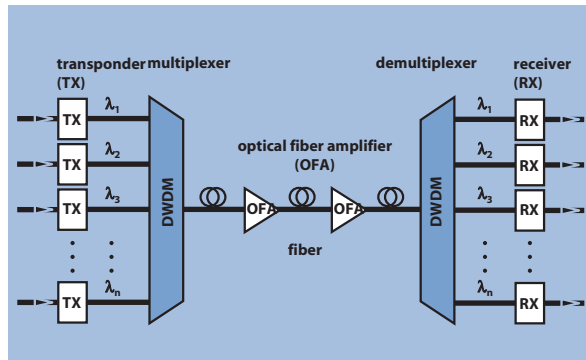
transponder (TX)

multiplexer

demultiplexer

receiver (RX)

TX $\lambda_1$
TX $\lambda_2$
TX $\lambda_3$
TX $\lambda_n$

DWDM

optical fiber amplifier (OFA)

OFA

OFA

fiber

DWDM

$\lambda_1$ RX
$\lambda_2$ RX
$\lambda_3$ RX
$\lambda_n$ RX